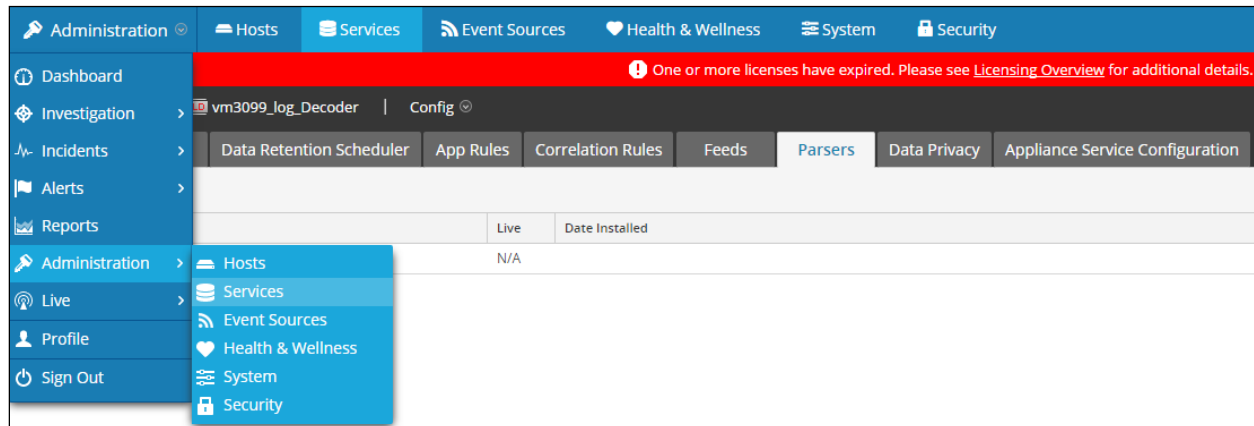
Administration Hosts Services Event Sources Health & Wellness System Security

One or more licenses have expired. Please see Licensing Overview for additional details.

vm3099_log_Decoder | Config

Data Retention Scheduler App Rules Correlation Rules Feeds Parsers Data Privacy Appliance Service Configuration

| Live | Date Installed |
|---|---|
| N/A | |

Dashboard
Investigation
Incidents
Alerts
Reports
Administration
Live
Profile
Sign Out

Hosts
Services
Event Sources
Health & Wellness
System
Security